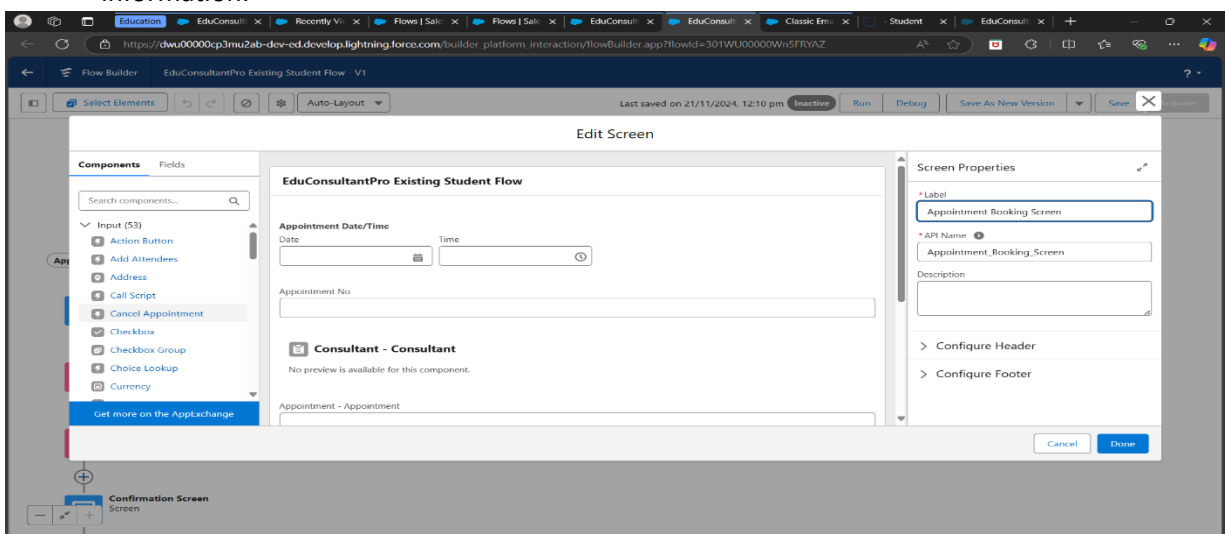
Information.

Education | EduConsult | Recently Vi | Flows | Sale | Flows | Sale | EduConsult | EduConsult | Classic Ema | Student | EduConsult | +

https://dwu00000cp3mu2ab-dev-ed.develop.lightning.force.com/builder_platform_interaction/flowBuilder.app?flowId=301WU00000Wn5FRYAZ

Flow Builder EduConsultantPro Existing Student Flow V1

Select Elements | Auto-Layout | Last saved on 21/11/2024, 12:10 pm | Inactive | Run | Debug | Save As New Version | Save | Activate

Edit Screen

Components Fields

Search components...

Input (53)
Action Button
Add Attendees
Address
Call Script
Cancel Appointment
Checkbox
Checkbox Group
Choice Lookup
Currency

Get more on the AppExchange

EduConsultantPro Existing Student Flow

Appointment Date/Time
Date Time

Appointment No

Consultant - Consultant
No preview is available for this component.

Appointment - Appointment

Screen Properties

*Label
Appointment Booking Screen

*API Name
Appointment_Booking_Screen

Description

> Configure Header
> Configure Footer

Cancel Done

App

Confirmation Screen
Screen